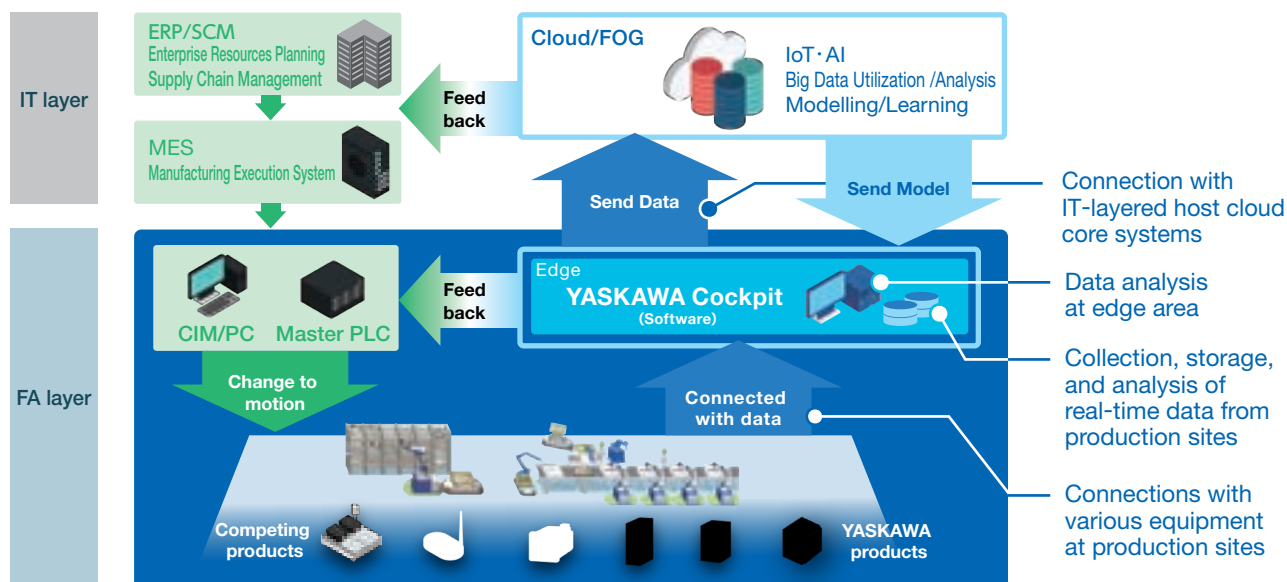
IT layer

ERP/SCM
Enterprise Resources Planning
Supply Chain Management

MES
Manufacturing Execution System

Feed back

Cloud/FOG

IoT・AI
Big Data Utilization /Analysis
Modelling/Learning

Send Data

Send Model

Connection with IT-layered host cloud core systems

FA layer

CIM/PC

Master PLC

Feed back

Edge
YASKAWA Cockpit
(Software)

Data analysis at edge area

Collection, storage, and analysis of real-time data from production sites

Change to motion

Connected with data

Connections with various equipment at production sites

Competing products

YASKAWA products